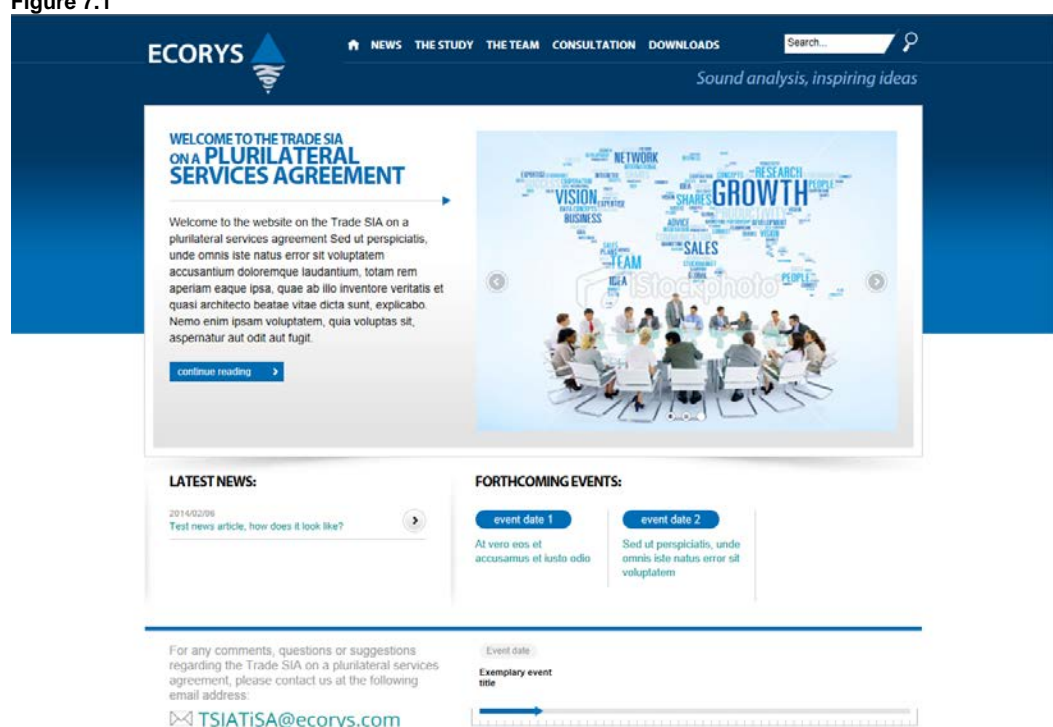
Figure 7.1

ECORYS

NEWS THE STUDY THE TEAM CONSULTATION DOWNLOADS

Search...

Sound analysis, inspiring ideas

WELCOME TO THE TRADE SIA ON A PLURILATERAL SERVICES AGREEMENT

Welcome to the website on the Trade SIA on a plurilateral services agreement Sed ut perspiciatis, unde omnis iste natus error sit voluptatem accusantium doloremque laudantium, totam rem aperiam eaque ipsa, quae ab illo inventore veritatis et quasi architecto beatae vitae dicta sunt, explicabo. Nemo enim ipsam voluptatem, quia voluptas sit, aspernatur aut odit aut fugit.

continue reading

NETWORK RESEARCH VISION GROWTH BUSINESS SHARES PEOPLE SALES TEAM IDEA PEOPLE

iStockphoto

LATEST NEWS:

2014/02/06
Test news article, how does it look like?

FORTHCOMING EVENTS:

event date 1
At vero eos et accusamus et iusto odio

event date 2
Sed ut perspiciatis, unde omnis iste natus error sit voluptatem

For any comments, questions or suggestions regarding the Trade SIA on a plurilateral services agreement, please contact us at the following email address:

TSIATiSA@ecorys.com

Event date
Exemplary event title